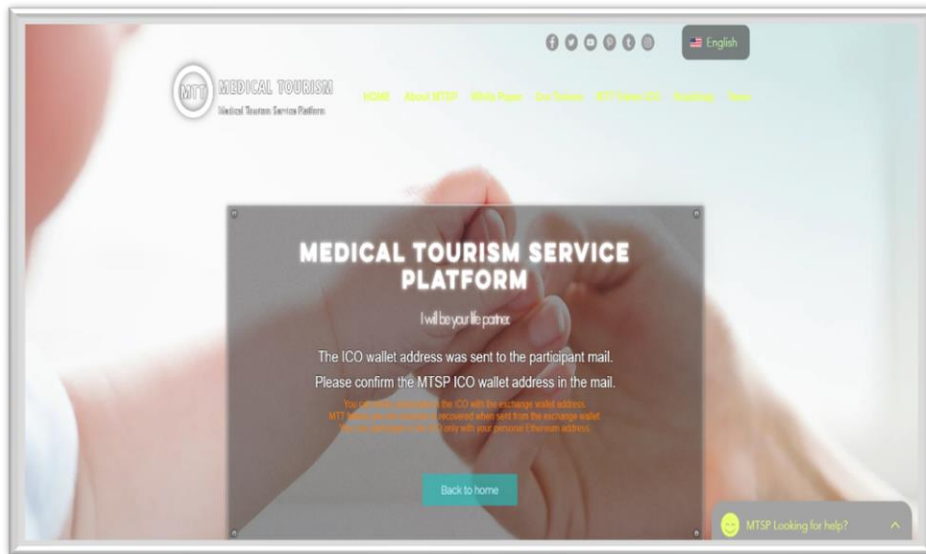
English

MTT MEDICAL TOURISM
Medical Tourism Service Platform

HOME About MTSP White Paper Our Partners MTT Token ICO Roadmap Team

MEDICAL TOURISM SERVICE PLATFORM

I will be your life partner

The ICO wallet address was sent to the participant mail.
Please confirm the MTSP ICO wallet address in the mail.

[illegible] the ICO with the exchange wallet address.
MTT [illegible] recovered when sent from the exchange wallet.
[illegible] only with your personal Ethereum address.

Back to home

MTSP Looking for help?